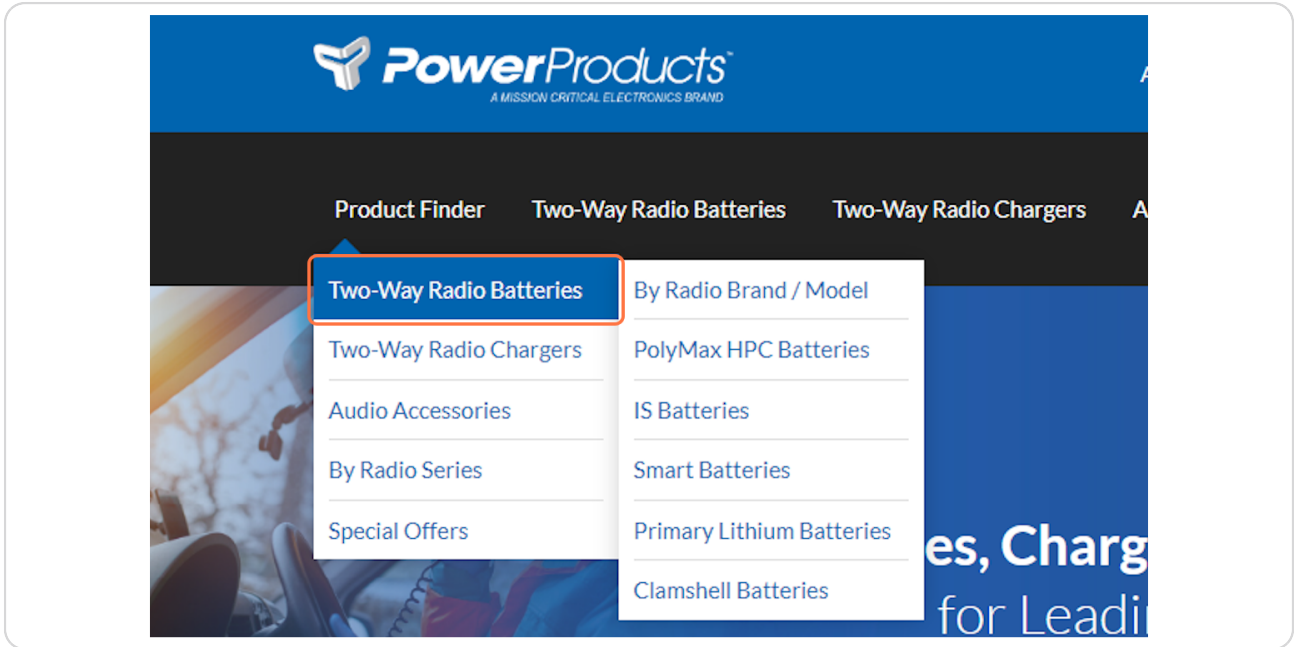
PowerProducts™
A MISSION CRITICAL ELECTRONICS BRAND

A

Product Finder Two-Way Radio Batteries Two-Way Radio Chargers A

Two-Way Radio Batteries
Two-Way Radio Chargers
Audio Accessories
By Radio Series
Special Offers

By Radio Brand / Model
PolyMax HPC Batteries
IS Batteries
Smart Batteries
Primary Lithium Batteries
Clamshell Batteries

es, Charg
for Leadi